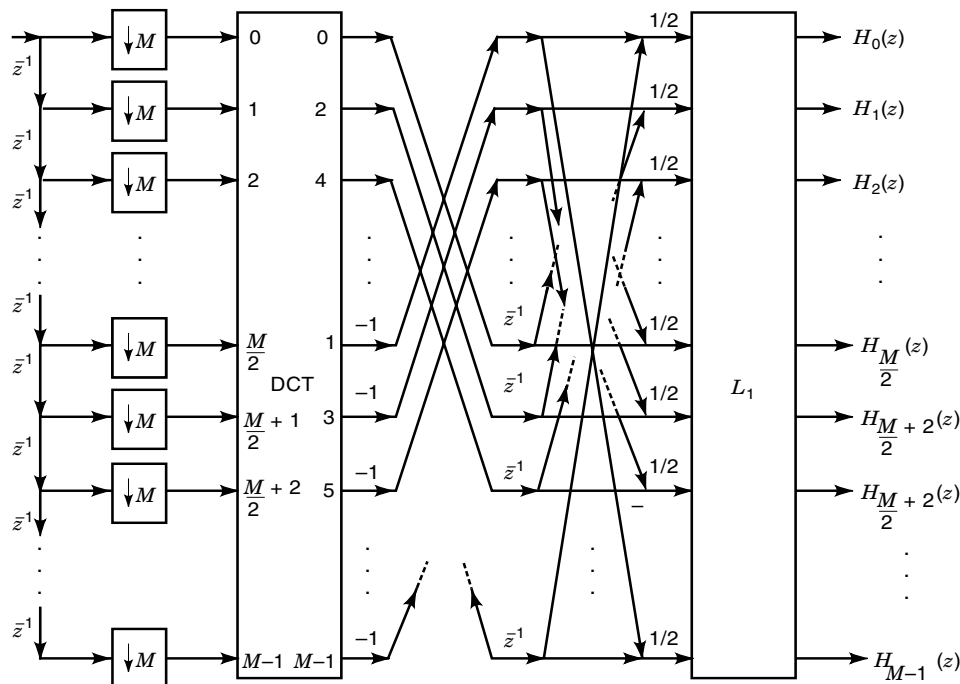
$\bar{z}^1$
$\bar{z}^1$
$\bar{z}^1$
$\bar{z}^1$
$\bar{z}^1$
$\bar{z}^1$
$\bar{z}^1$
$\bar{z}^1$
$\bar{z}^1$

$\downarrow M$
$\downarrow M$
$\downarrow M$
$\downarrow M$
$\downarrow M$
$\downarrow M$
$\downarrow M$

0 0
1 2
2 4
$\frac{M}{2}$ 1
DCT
$\frac{M}{2}+1$ 3
$\frac{M}{2}+2$ 5
$M-1$ $M-1$

−1
−1
−1
−1

$\bar{z}^1$
$\bar{z}^1$
$\bar{z}^1$
$\bar{z}^1$

1/2
1/2
1/2
1/2
1/2
1/2
−
1/2

$L_1$

$H_0(z)$
$H_1(z)$
$H_2(z)$
$H_{\frac{M}{2}}(z)$
$H_{\frac{M}{2}+2}(z)$
$H_{\frac{M}{2}+2}(z)$
$H_{M-1}(z)$